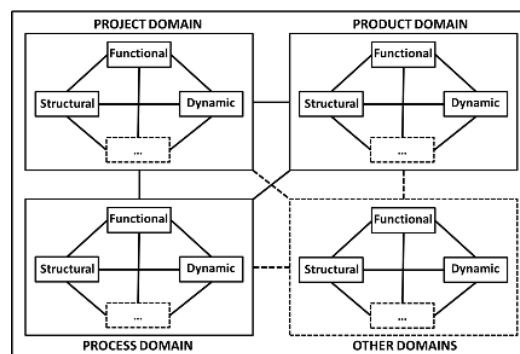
PROJECT DOMAIN

Functional

Structural

Dynamic

...

PRODUCT DOMAIN

Functional

Structural

Dynamic

...

Functional

Structural

Dynamic

...

PROCESS DOMAIN

Functional

Structural

Dynamic

...

OTHER DOMAINS